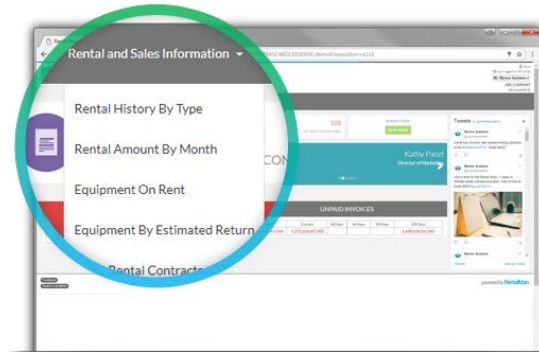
Rental and Sales Information

Rental History By Type

Rental Amount By Month

Equipment On Rent

Equipment By Estimated Return

Rental Contracts

CON

Kathy Parst
Director of Marketing

UNPAID INVOICES

Current

Tweets

powered by RentalMan